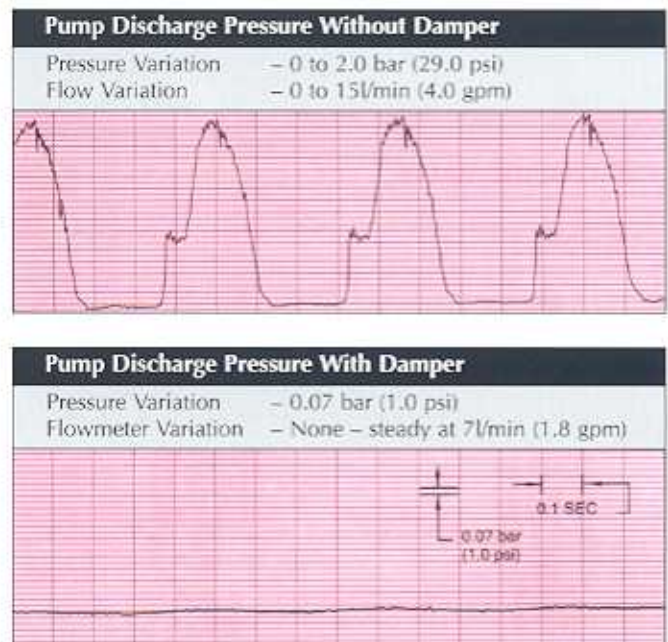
Pump Discharge Pressure Without Damper

Pressure Variation – 0 to 2.0 bar (29.0 psi)
Flow Variation – 0 to 15l/min (4.0 gpm)

Pump Discharge Pressure With Damper

Pressure Variation – 0.07 bar (1.0 psi)
Flowmeter Variation – None – steady at 7l/min (1.8 gpm)

0.1 SEC

0.07 bar (1.0 psi)